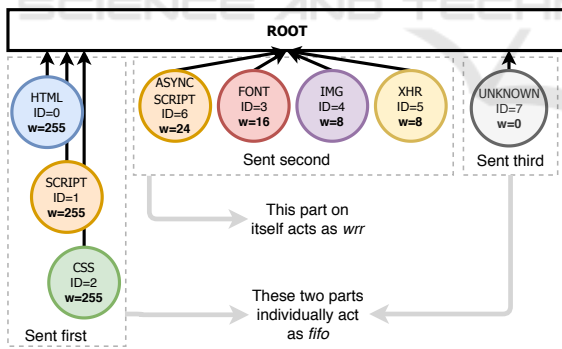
SCIENCE AND TECHN

ROOT

HTML
ID=0
w=255

SCRIPT
ID=1
w=255

CSS
ID=2
w=255

Sent first

ASYNC
SCRIPT
ID=6
w=24

FONT
ID=3
w=16

IMG
ID=4
w=8

XHR
ID=5
w=8

Sent second

UNKNOWN
ID=7
w=0

Sent third

This part on itself acts as *wrr*

These two parts individually act as *fifo*